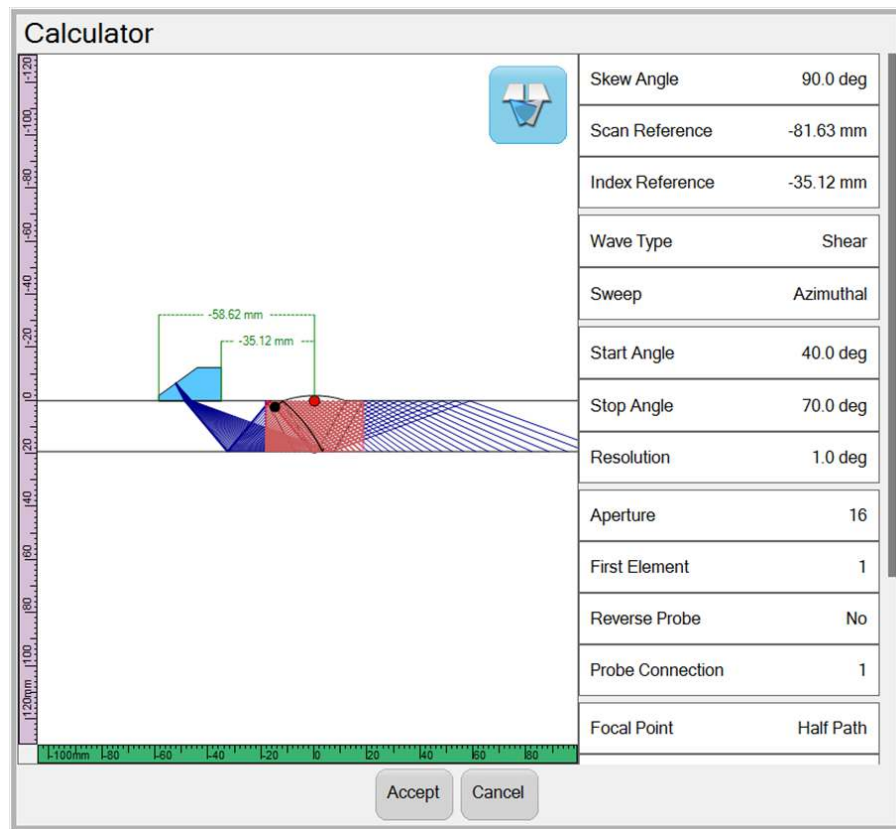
Calculator

-120
-100
-80
-60
-40
-20
0
20
40
60
80
100
120mm

-58.62 mm
-35.12 mm

-100mm -80 -60 -40 -20 0 20 40 60 80

| Skew Angle | 90.0 deg |
|---|---|
| Scan Reference | -81.63 mm |
| Index Reference | -35.12 mm |
| Wave Type | Shear |
| Sweep | Azimuthal |
| Start Angle | 40.0 deg |
| Stop Angle | 70.0 deg |
| Resolution | 1.0 deg |
| Aperture | 16 |
| First Element | 1 |
| Reverse Probe | No |
| Probe Connection | 1 |
| Focal Point | Half Path |

Accept
Cancel